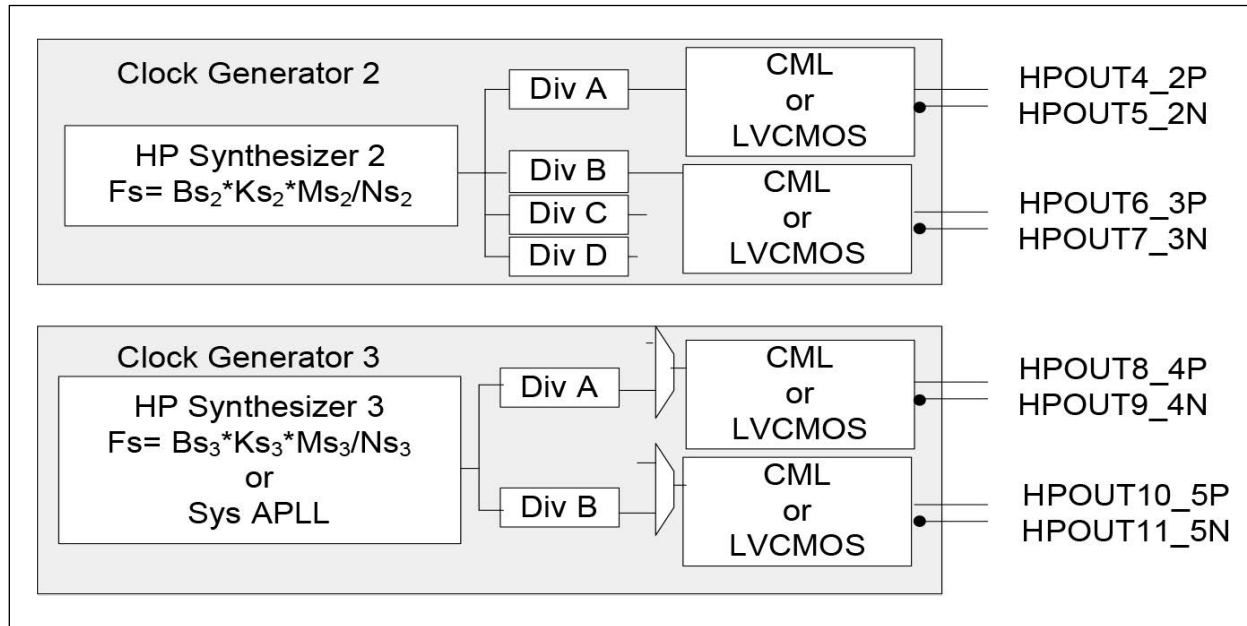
Clock Generator 2

HP Synthesizer 2
Fs= $Bs_2$*$Ks_2$*$Ms_2$/$Ns_2$

Div A

Div B

Div C

Div D

CML
or
LVCMOS

CML
or
LVCMOS

HPOUT4_2P
HPOUT5_2N

HPOUT6_3P
HPOUT7_3N

Clock Generator 3

HP Synthesizer 3
Fs= $Bs_3$*$Ks_3$*$Ms_3$/$Ns_3$
or
Sys APLL

Div A

Div B

CML
or
LVCMOS

CML
or
LVCMOS

HPOUT8_4P
HPOUT9_4N

HPOUT10_5P
HPOUT11_5N